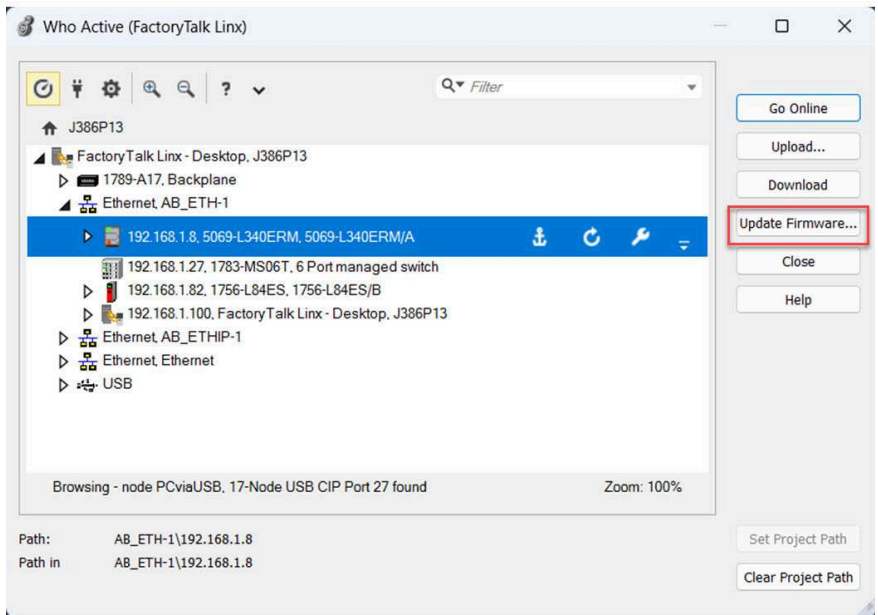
Who Active (FactoryTalk Linx)

? Filter

J386P13

FactoryTalk Linx - Desktop, J386P13
1789-A17, Backplane
Ethernet, AB_ETH-1
192.168.1.8, 5069-L340ERM, 5069-L340ERM/A
192.168.1.27, 1783-MS06T, 6 Port managed switch
192.168.1.82, 1756-L84ES, 1756-L84ES/B
192.168.1.100, FactoryTalk Linx - Desktop, J386P13
Ethernet, AB_ETHIP-1
Ethernet, Ethernet
USB

Browsing - node PCviaUSB, 17-Node USB CIP Port 27 found

Zoom: 100%

Go Online
Upload...
Download
Update Firmware...
Close
Help

Path: AB_ETH-1\192.168.1.8
Path in AB_ETH-1\192.168.1.8

Set Project Path
Clear Project Path